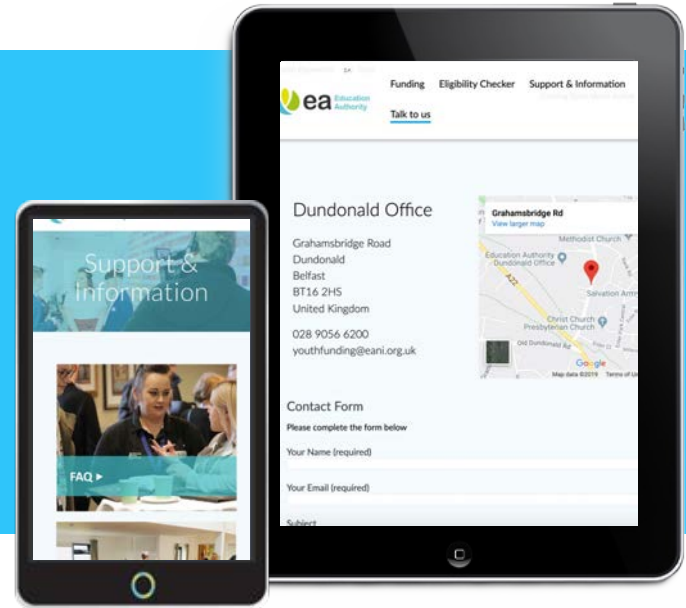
ea Education Authority

Funding Eligibility Checker Support & Information

Talk to us

Dundonald Office

Grahamsbridge Road
Dundonald
Belfast
BT16 2HS
United Kingdom

028 9056 6200
youthfunding@eani.org.uk

Grahamsbridge Rd
View larger map

Methodist Church
Education Authority Dundonald Office
A22
Salvation Army
Christ Church Presbyterian Church
Old Dundonald Rd
Google
Map data ©2019 Terms of Use

Contact Form

Please complete the form below

Your Name (required)

Your Email (required)

Subject

Support & Information

FAQ ▸